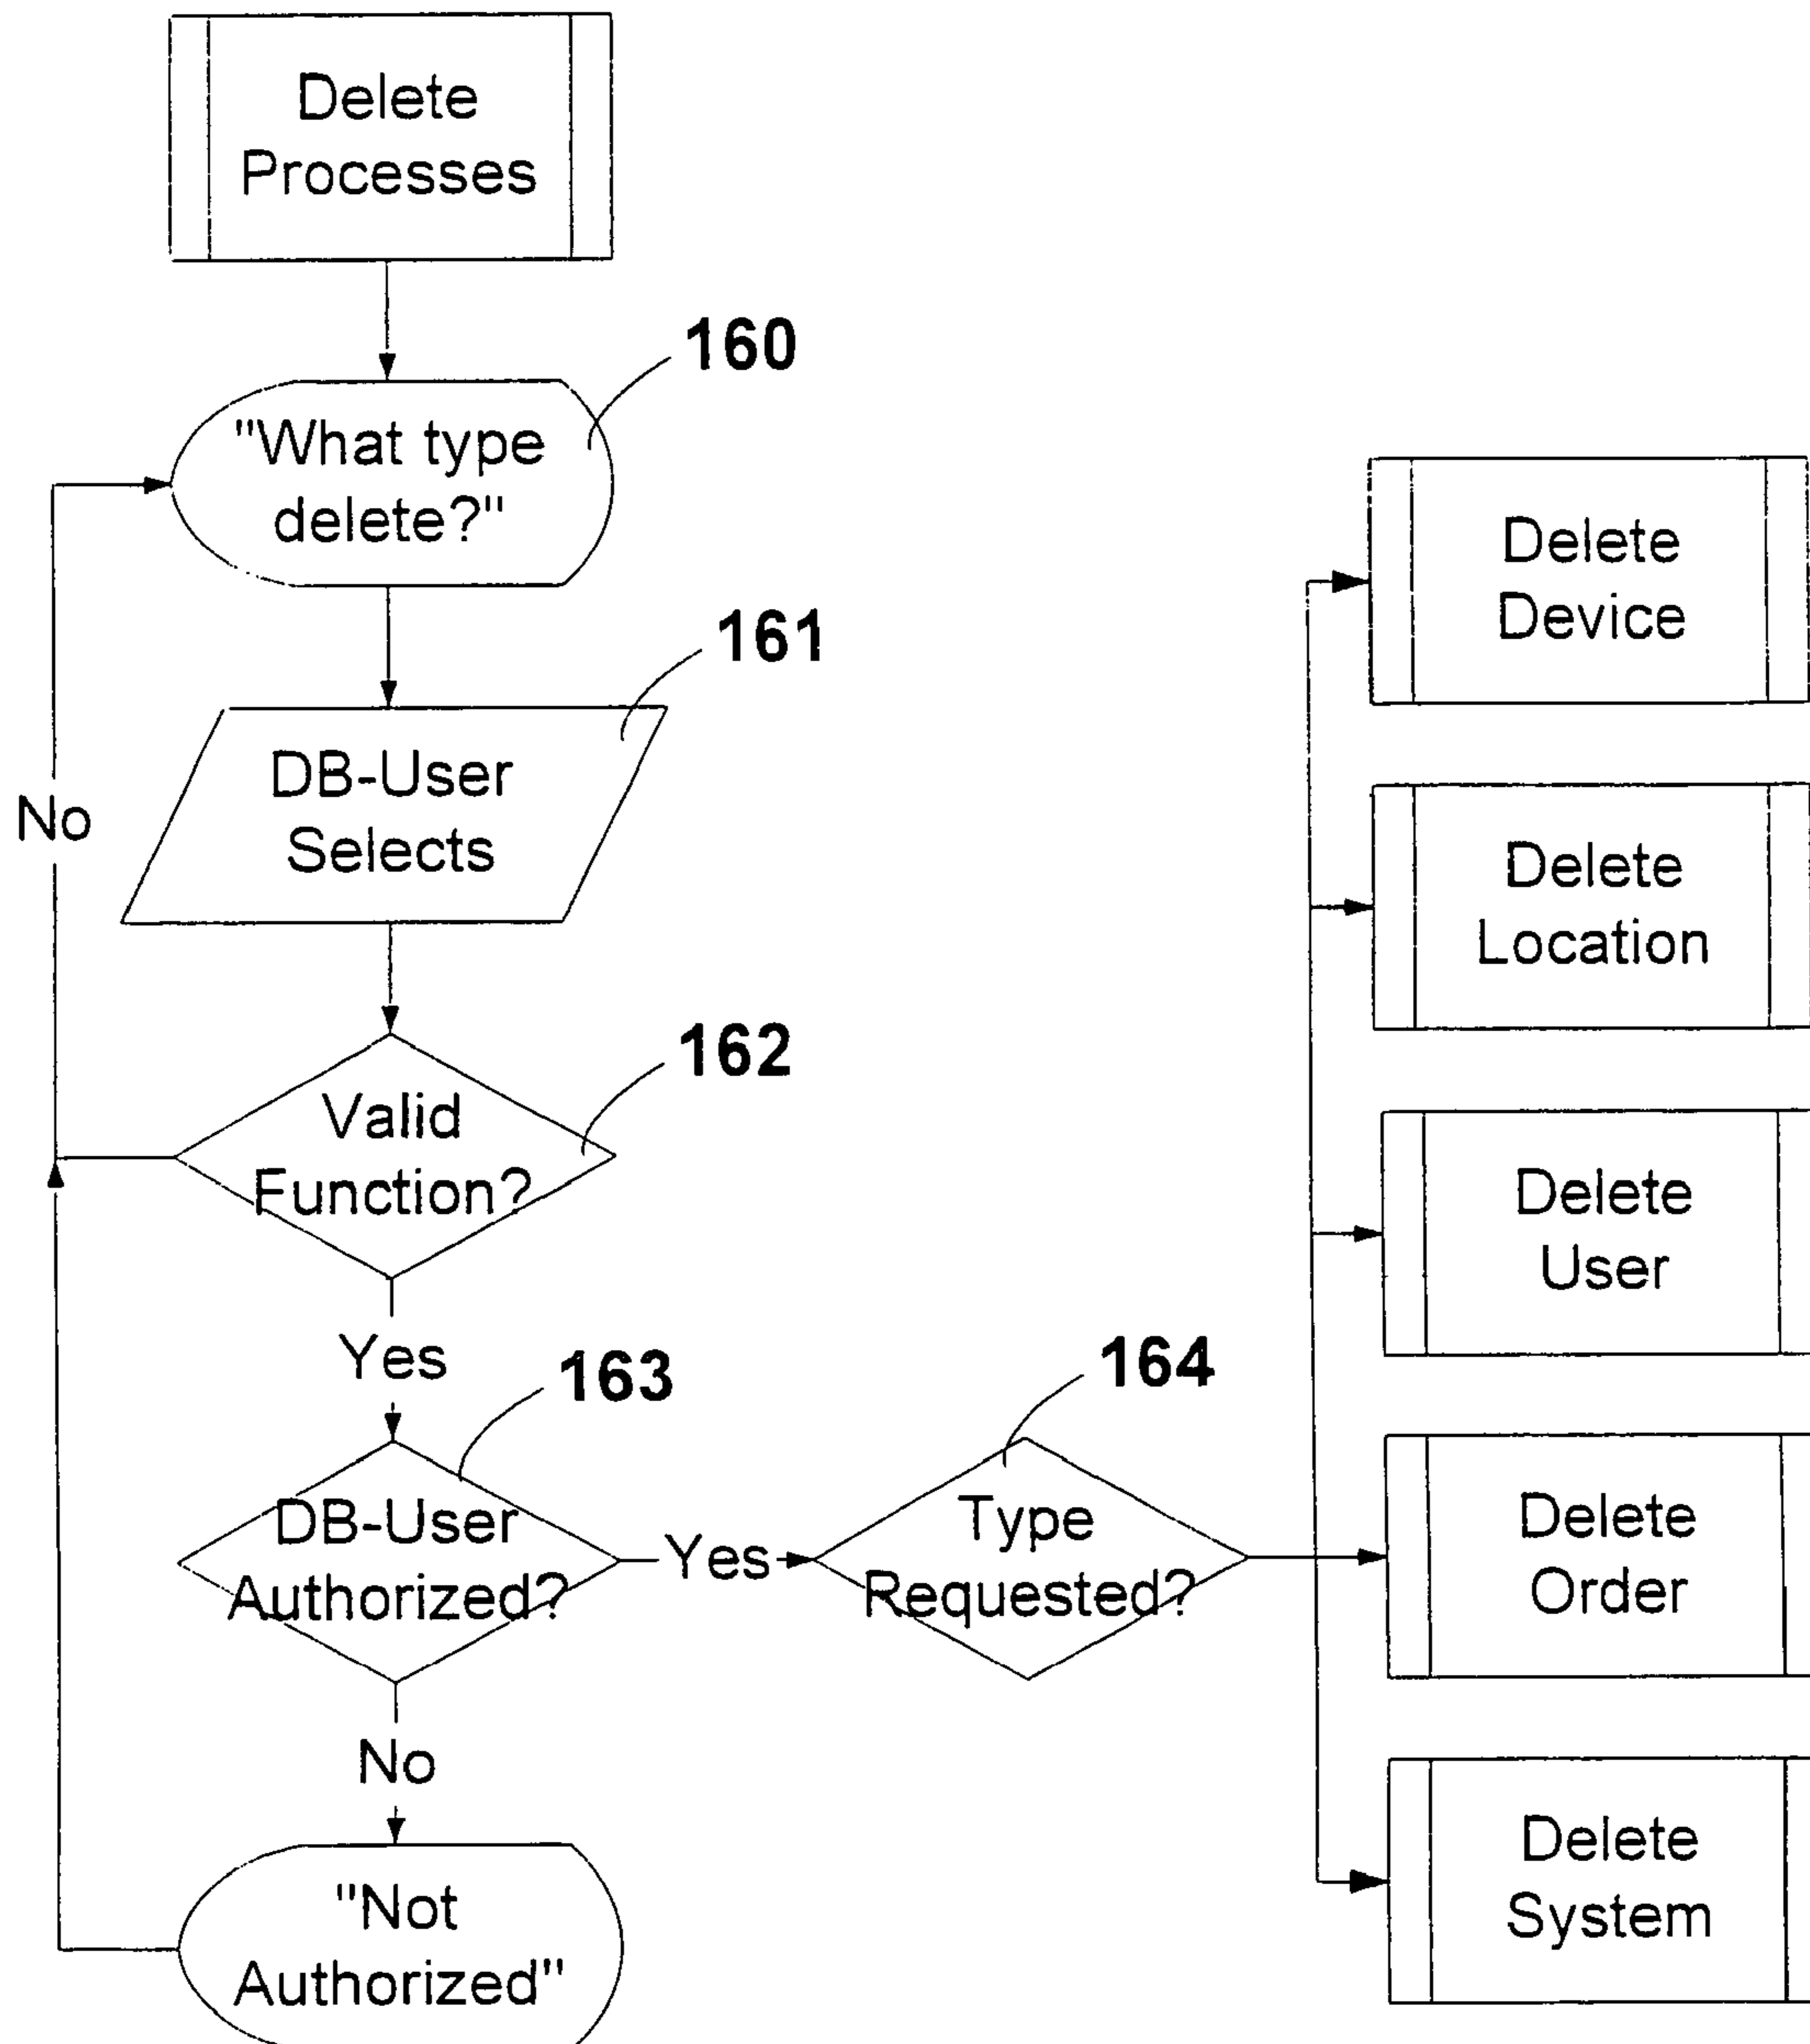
Delete Processes

160

"What type delete?"

161

DB-User Selects

No

162

Valid Function?

Yes

163

DB-User Authorized?

Yes

164

Type Requested?

No

"Not Authorized"

Delete Device

Delete Location

Delete User

Delete Order

Delete System